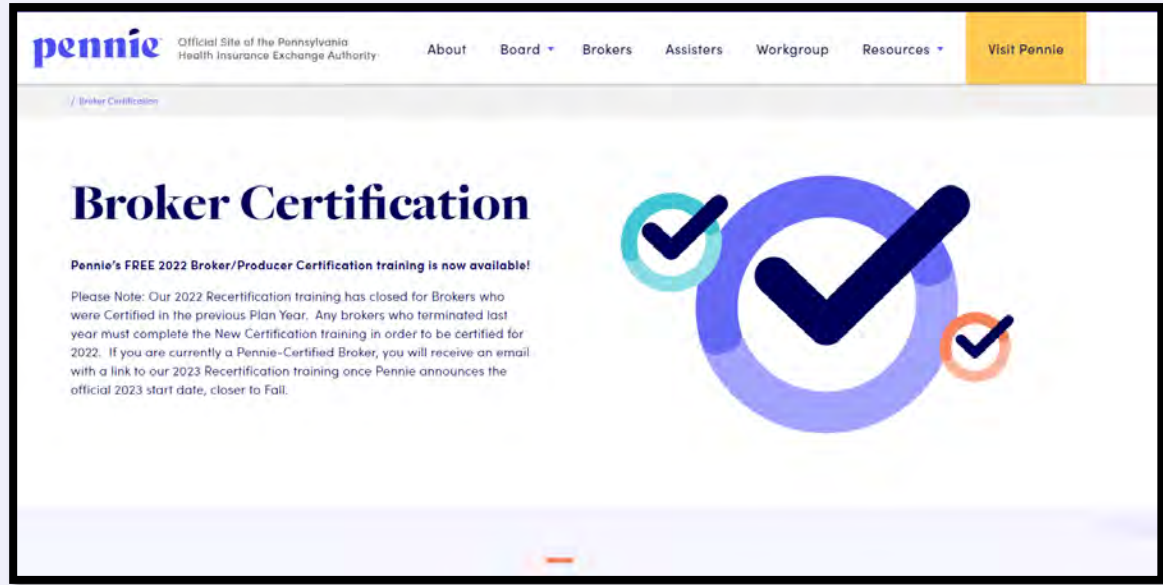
pennie Official Site of the Pennsylvania Health Insurance Exchange Authority

About Board Brokers Assisters Workgroup Resources Visit Pennie

/ Broker Certification

Broker Certification

Pennie's FREE 2022 Broker/Producer Certification training is now available!

Please Note: Our 2022 Recertification training has closed for Brokers who were Certified in the previous Plan Year. Any brokers who terminated last year must complete the New Certification training in order to be certified for 2022. If you are currently a Pennie-Certified Broker, you will receive an email with a link to our 2023 Recertification training once Pennie announces the official 2023 start date, closer to Fall.